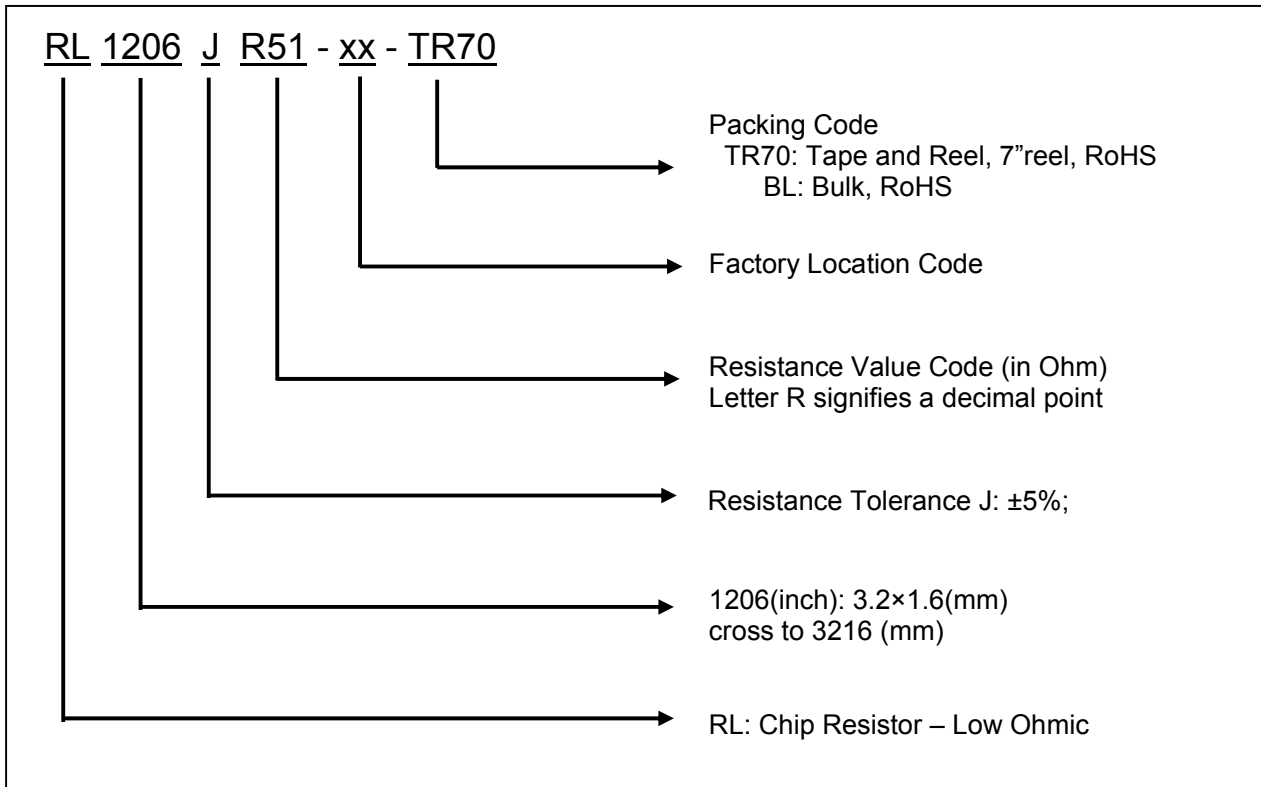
RL 1206 J R51 - xx - TR70

Packing Code
TR70: Tape and Reel, 7”reel, RoHS
BL: Bulk, RoHS

Factory Location Code

Resistance Value Code (in Ohm)
Letter R signifies a decimal point

Resistance Tolerance J: ±5%;

1206(inch): 3.2×1.6(mm)
cross to 3216 (mm)

RL: Chip Resistor – Low Ohmic